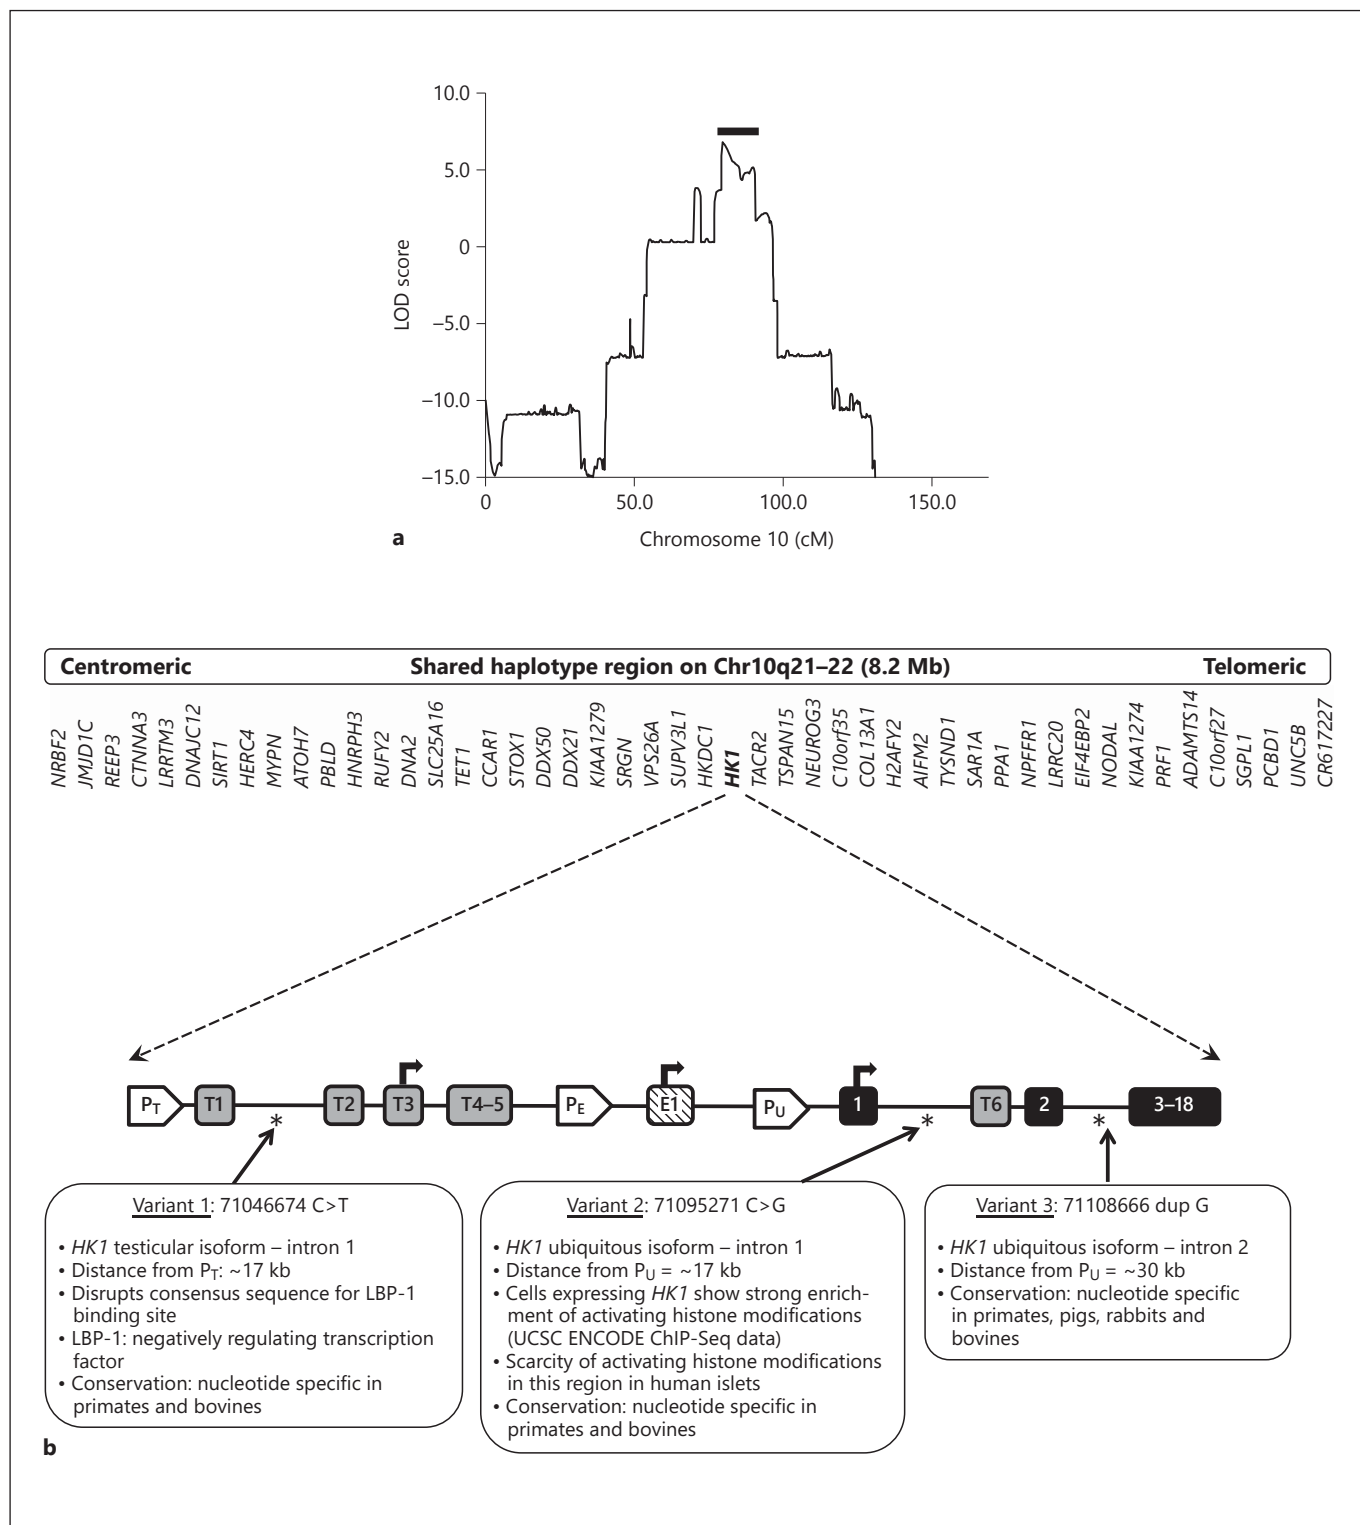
10.0
5.0
0
−5.0
−10.0
−15.0
LOD score
0
50.0
100.0
150.0
Chromosome 10 (cM)
a

Centromeric Shared haplotype region on Chr10q21–22 (8.2 Mb) Telomeric

NRBF2 JMJD1C REEP3 CTNNA3 LRRTM3 DNAJC12 SIRT1 HERC4 MYPN ATOH7 PBLD HNRPH3 RUFY2 DNA2 SLC25A16 TET1 CCAR1 STOX1 DDX50 DDX21 KIAA1279 SRGN VPS26A SUPV3L1 HKDC1 HK1 TACR2 TSPAN15 NEUROG3 C10orf35 COL13A1 H2AFY2 AIFM2 TYSND1 SAR1A PPA1 NPFFR1 LRRC20 EIF4EBP2 NODAL KIAA1274 PRF1 ADAMTS14 C10orf27 SGPL1 PCBD1 UNC5B CR617227

$P_T$ T1 T2 T3 T4–5 $P_E$ E1 $P_U$ 1 T6 2 3–18

Variant 1: 71046674 C>T
• HK1 testicular isoform – intron 1
• Distance from $P_T$: ~17 kb
• Disrupts consensus sequence for LBP-1 binding site
• LBP-1: negatively regulating transcription factor
• Conservation: nucleotide specific in primates and bovines

Variant 2: 71095271 C>G
• HK1 ubiquitous isoform – intron 1
• Distance from $P_U$ = ~17 kb
• Cells expressing HK1 show strong enrichment of activating histone modifications (UCSC ENCODE ChIP-Seq data)
• Scarcity of activating histone modifications in this region in human islets
• Conservation: nucleotide specific in primates and bovines

Variant 3: 71108666 dup G
• HK1 ubiquitous isoform – intron 2
• Distance from $P_U$ = ~30 kb
• Conservation: nucleotide specific in primates, pigs, rabbits and bovines

b